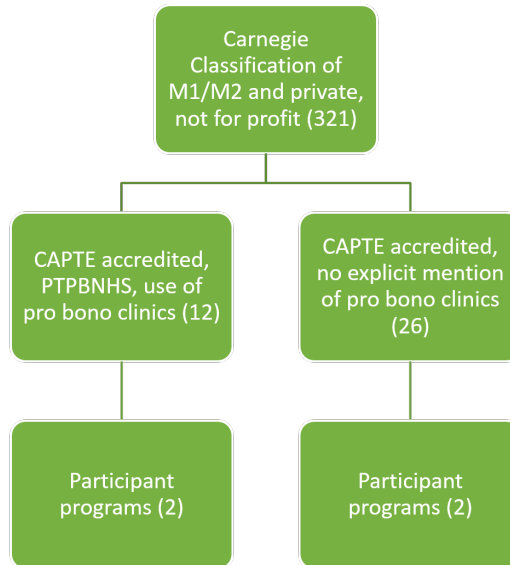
Carnegie Classification of M1/M2 and private, not for profit (321)

CAPTE accredited, PTPBNHS, use of pro bono clinics (12)

CAPTE accredited, no explicit mention of pro bono clinics (26)

Participant programs (2)

Participant programs (2)